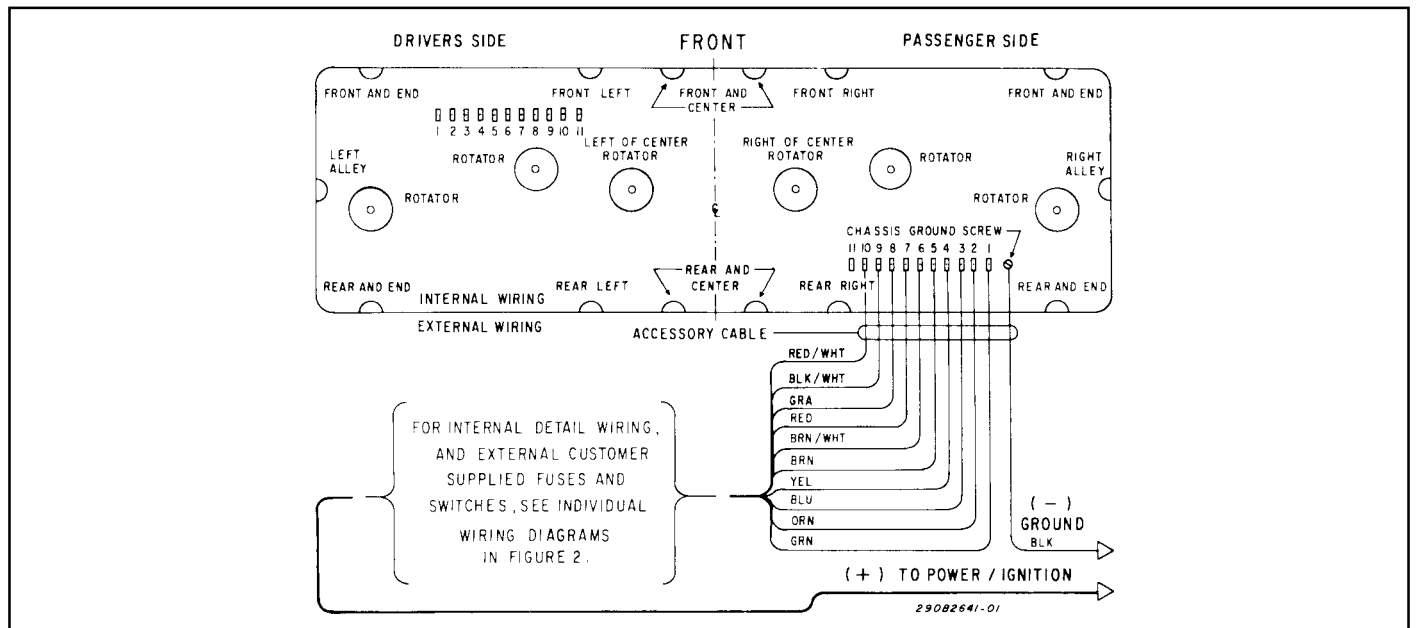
DRIVERS SIDE

FRONT

PASSENGER SIDE

FRONT AND END

FRONT LEFT

FRONT AND CENTER

FRONT RIGHT

FRONT AND END

1 2 3 4 5 6 7 8 9 10 11

LEFT ALLEY

ROTATOR

LEFT OF CENTER ROTATOR

RIGHT OF CENTER ROTATOR

ROTATOR

RIGHT ALLEY

ROTATOR

ROTATOR

℄

CHASSIS GROUND SCREW

11 10 9 8 7 6 5 4 3 2 1

REAR AND END

INTERNAL WIRING

REAR LEFT

REAR AND CENTER

REAR RIGHT

REAR AND END

EXTERNAL WIRING

ACCESSORY CABLE

RED / WHT

BLK / WHT

GRA

RED

BRN / WHT

BRN

YEL

BLU

ORN

GRN

FOR INTERNAL DETAIL WIRING, AND EXTERNAL CUSTOMER SUPPLIED FUSES AND SWITCHES, SEE INDIVIDUAL WIRING DIAGRAMS IN FIGURE 2.

( – ) GROUND

BLK

( + ) TO POWER / IGNITION

29082641-01